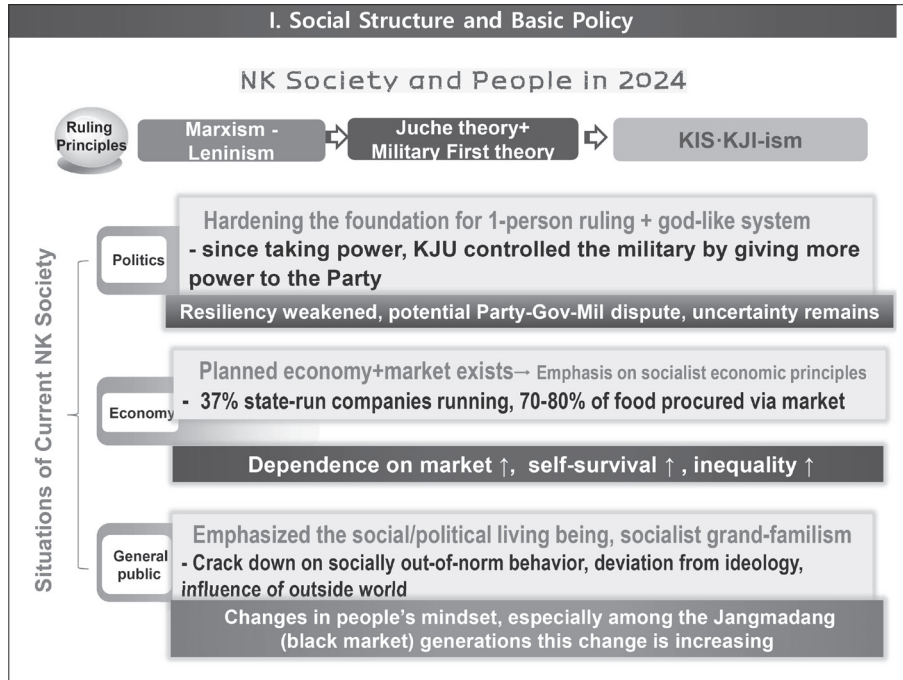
I. Social Structure and Basic Policy

NK Society and People in 2024

Ruling Principles

Marxism - Leninism

Juche theory+ Military First theory

KIS·KJI-ism

Situations of Current NK Society

Politics

Hardening the foundation for 1-person ruling + god-like system

- since taking power, KJU controlled the military by giving more power to the Party

Resiliency weakened, potential Party-Gov-Mil dispute, uncertainty remains

Economy

Planned economy+market exists→ Emphasis on socialist economic principles

- 37% state-run companies running, 70-80% of food procured via market

Dependence on market ↑, self-survival ↑ , inequality ↑

General public

Emphasized the social/political living being, socialist grand-familism

- Crack down on socially out-of-norm behavior, deviation from ideology, influence of outside world

Changes in people's mindset, especially among the Jangmadang (black market) generations this change is increasing